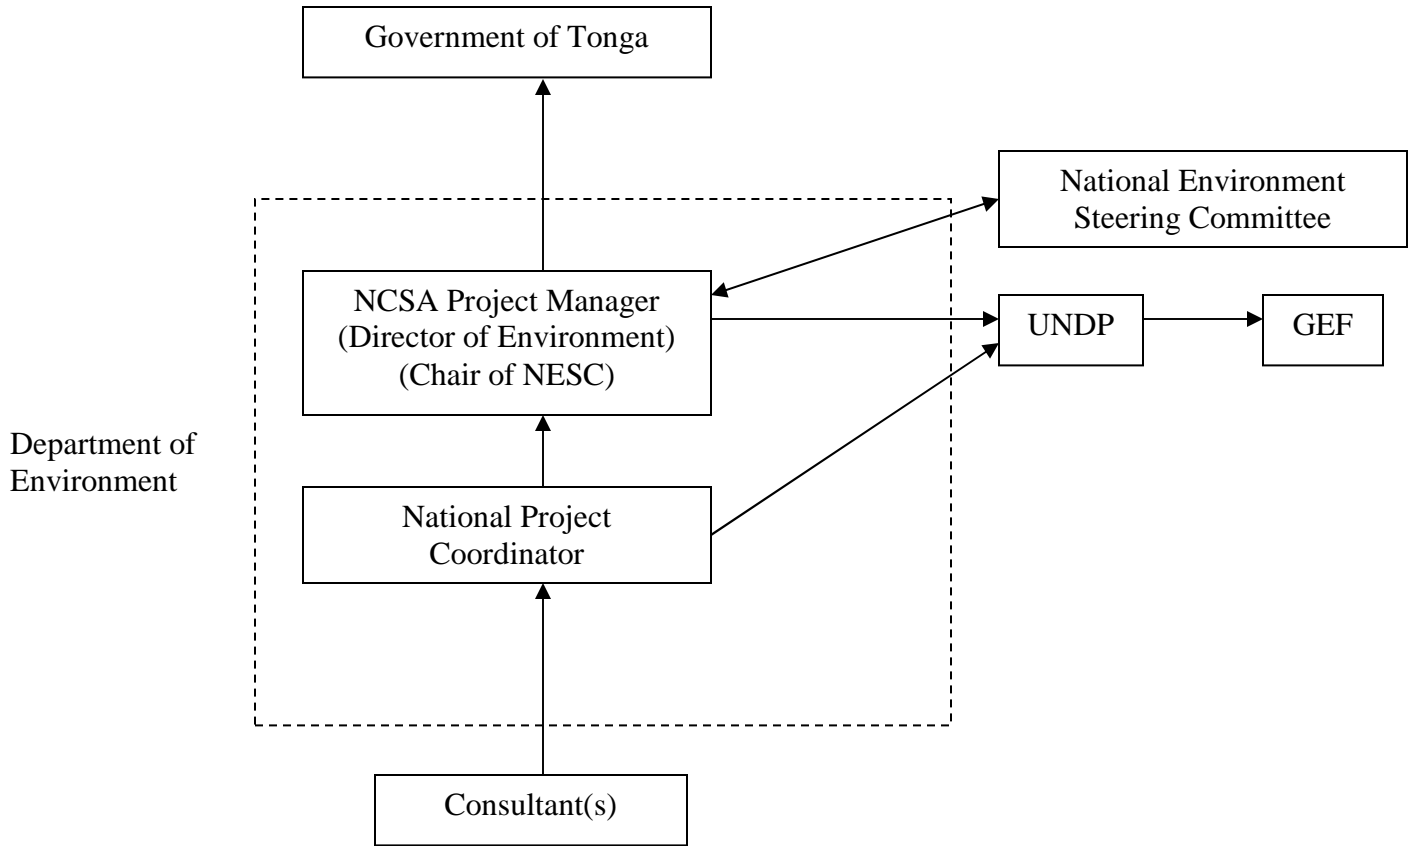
Government of Tonga

National Environment Steering Committee

NCSA Project Manager
(Director of Environment)
(Chair of NESC)

UNDP

GEF

Department of Environment

National Project Coordinator

Consultant(s)